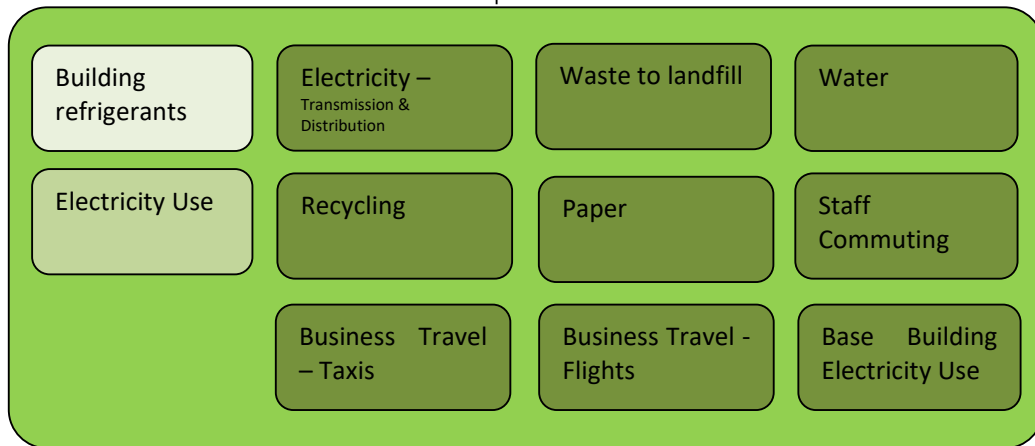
Building refrigerants

Electricity – Transmission & Distribution

Waste to landfill

Water

Electricity Use

Recycling

Paper

Staff Commuting

Business Travel – Taxis

Business Travel - Flights

Base Building Electricity Use